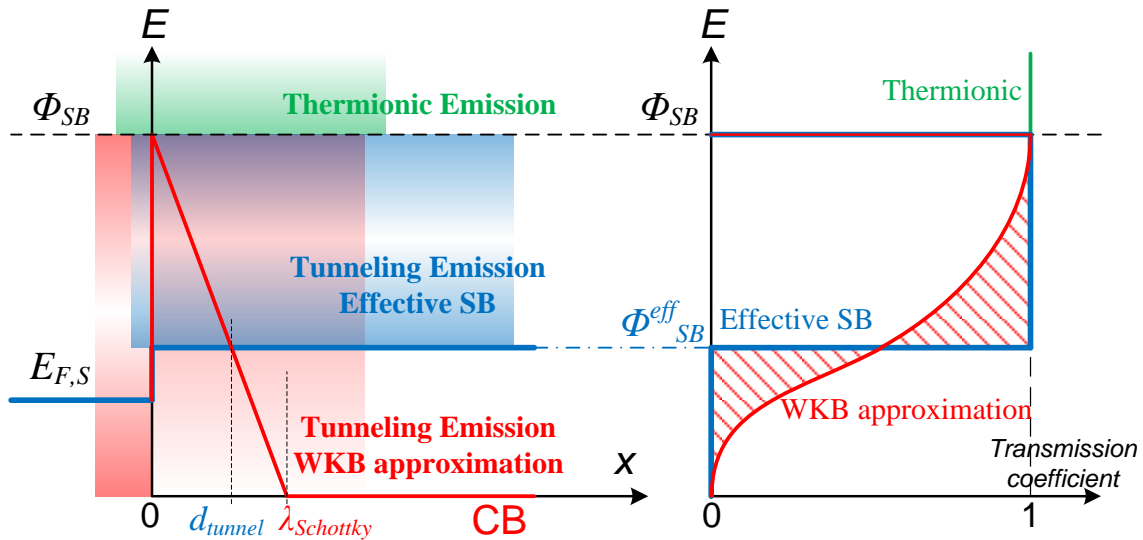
$E$

$\Phi_{SB}$

Thermionic Emission

Tunneling Emission
Effective SB

$E_{F,S}$

Tunneling Emission
WKB approximation

$x$

0 $d_{tunnel}$ $\lambda_{Schottky}$ CB

$E$

Thermionic

$\Phi_{SB}$

$\Phi^{eff}_{SB}$ Effective SB

WKB approximation

Transmission coefficient

0 1